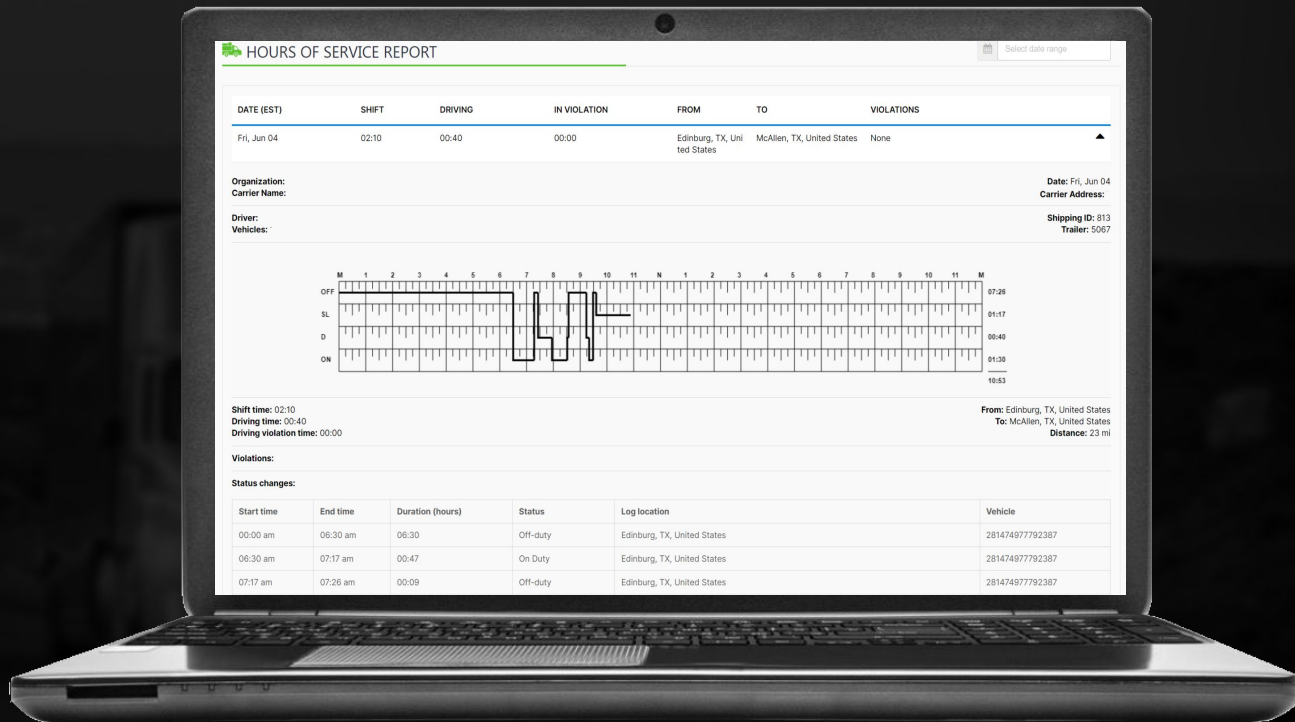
HOURS OF SERVICE REPORT

Select date range

| DATE (EST) | SHIFT | DRIVING | IN VIOLATION | FROM | TO | VIOLATIONS |
|---|---|---|---|---|---|---|
| Fri, Jun 04 | 02:10 | 00:40 | 00:00 | Edinburg, TX, United States | McAllen, TX, United States | None |

Organization:
Carrier Name:

Date: Fri, Jun 04
Carrier Address:

Driver:
Vehicles:

Shipping ID: 813
Trailer: 5067

M 1 2 3 4 5 6 7 8 9 10 11 N 1 2 3 4 5 6 7 8 9 10 11 M

OFF 07:26
SL 01:17
D 00:40
ON 01:30
10:53

Shift time: 02:10
Driving time: 00:40
Driving violation time: 00:00

From: Edinburg, TX, United States
To: McAllen, TX, United States
Distance: 23 mi

Violations:

Status changes:

| Start time | End time | Duration (hours) | Status | Log location | Vehicle |
|---|---|---|---|---|---|
| 00:00 am | 06:30 am | 06:30 | Off-duty | Edinburg, TX, United States | 281474977792387 |
| 06:30 am | 07:17 am | 00:47 | On Duty | Edinburg, TX, United States | 281474977792387 |
| 07:17 am | 07:26 am | 00:09 | Off-duty | Edinburg, TX, United States | 281474977792387 |